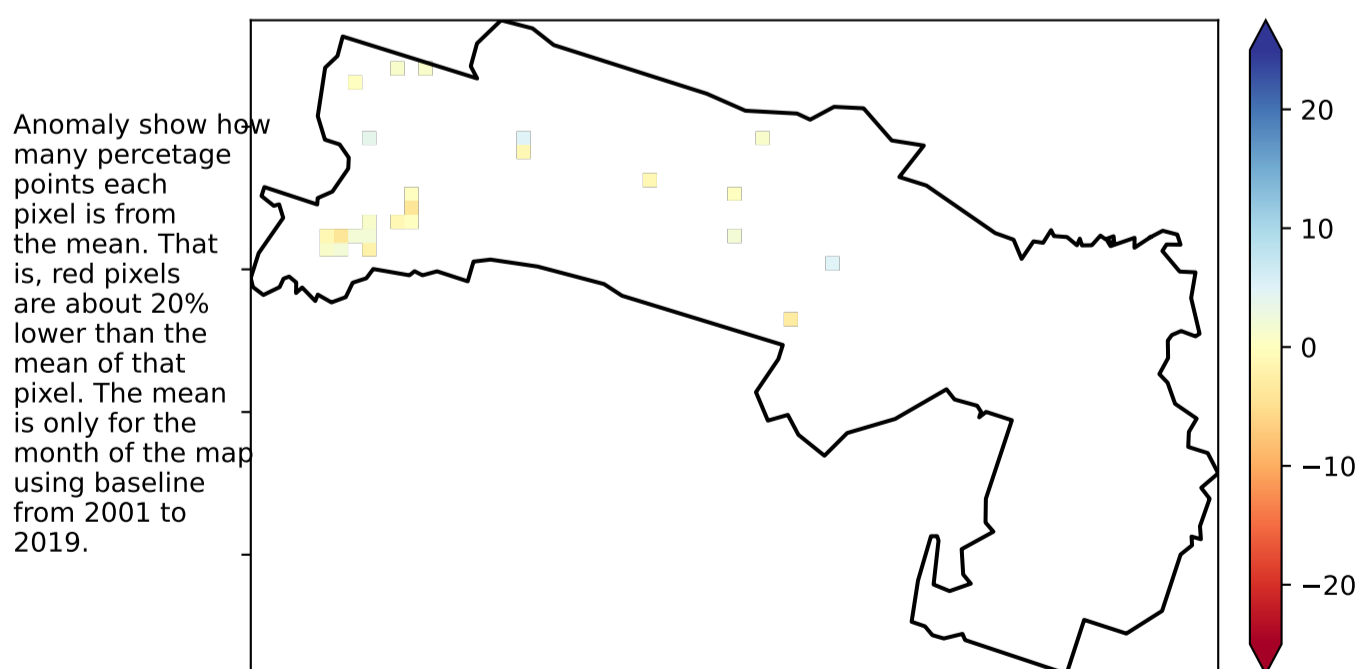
Anomaly show how many percetage points each pixel is from the mean. That is, red pixels are about 20% lower than the mean of that pixel. The mean is only for the month of the map using baseline from 2001 to 2019.

20
10
0
−10
−20